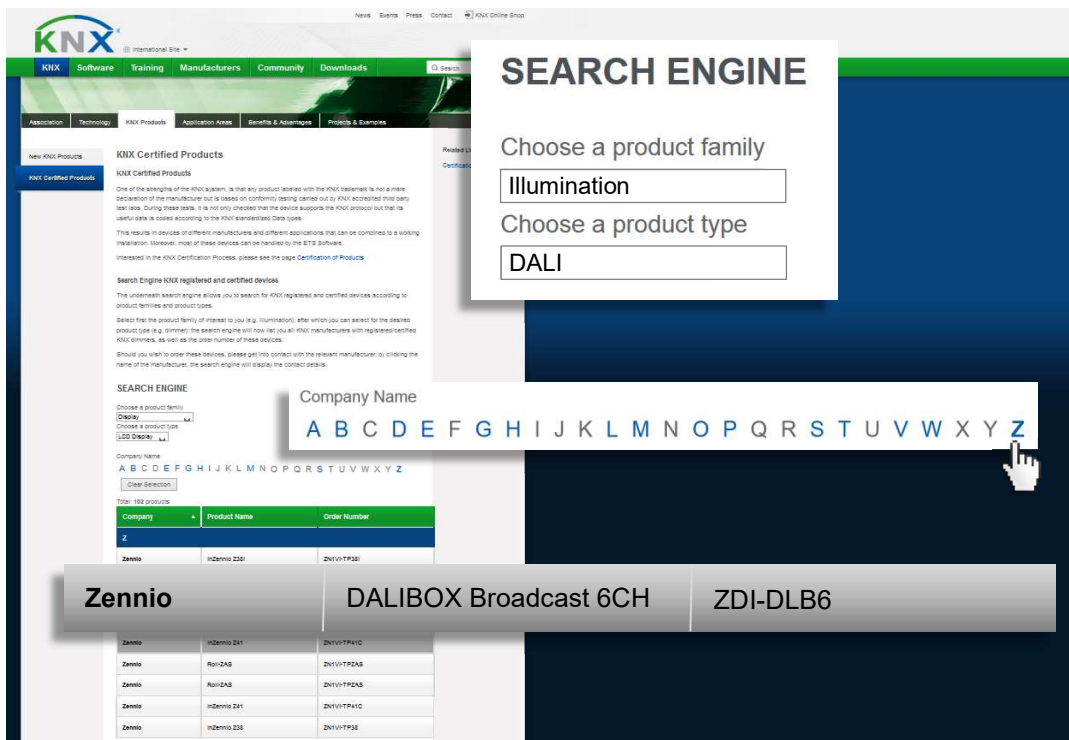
News Events Press Contact KNX Online Shop

KNX

International Site

KNX Software Training Manufacturers Community Downloads Search

Association Technology KNX Products Application Areas Benefits & Advantages Projects & Examples

New KNX Products

KNX Certified Products

KNX Certified Products

KNX Certified Products

One of the strengths of the KNX system, is that any product labelled with the KNX trademark is not a mere declaration of the manufacturer but is based on conformity testing carried out by KNX accredited third party test labs. During these tests, it is not only checked that the device supports the KNX protocol but that its useful data is coded according to the KNX standardized Data types.

This results in devices of different manufacturers and different applications that can be combined to a working installation. Moreover, most of these devices can be handled by the ETS Software.

Interested in the KNX Certification Process, please see the page Certification of Products

Search Engine KNX registered and certified devices

The underneath search engine allows you to search for KNX registered and certified devices according to product families and product types.

Select first the product family of interest to you (e.g. Illumination), after which you can select for the desired product type (e.g. dimmer): the search engine will now list you all KNX manufacturers with registered/certified KNX dimmers, as well as the order number of these devices.

Should you wish to order these devices, please get into contact with the relevant manufacturer: by clicking the name of the manufacturer, the search engine will display the contact details.

Related Li
Certification

SEARCH ENGINE

Choose a product family
Display
Choose a product type
LCD Display

Company Name
A B C D E F G H I J K L M N O P Q R S T U V W X Y Z

Clear Selection

Total: 102 products

| Company | Product Name | Order Number |
|---|---|---|
| Z | | |
| Zennio | InZennio Z38i | ZN1VI-TP38i |
| Zennio | InZennio Z41 | ZN1VI-TP41C |
| Zennio | Roll-ZAS | ZN1VI-TPZAS |
| Zennio | Roll-ZAS | ZN1VI-TPZAS |
| Zennio | InZennio Z41 | ZN1VI-TP41C |
| Zennio | InZennio Z38 | ZN1VI-TP38 |

SEARCH ENGINE

Choose a product family
Illumination
Choose a product type
DALI

Company Name
A B C D E F G H I J K L M N O P Q R S T U V W X Y Z

| Zennio | DALIBOX Broadcast 6CH | ZDI-DLB6 |
|---|---|---|